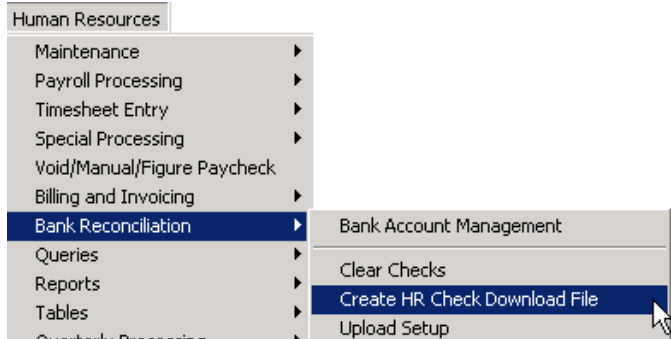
Human Resources

Maintenance
Payroll Processing
Timesheet Entry
Special Processing
Void/Manual/Figure Paycheck
Billing and Invoicing
Bank Reconciliation
Queries
Reports
Tables
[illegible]

Bank Account Management
Clear Checks
Create HR Check Download File
Upload Setup